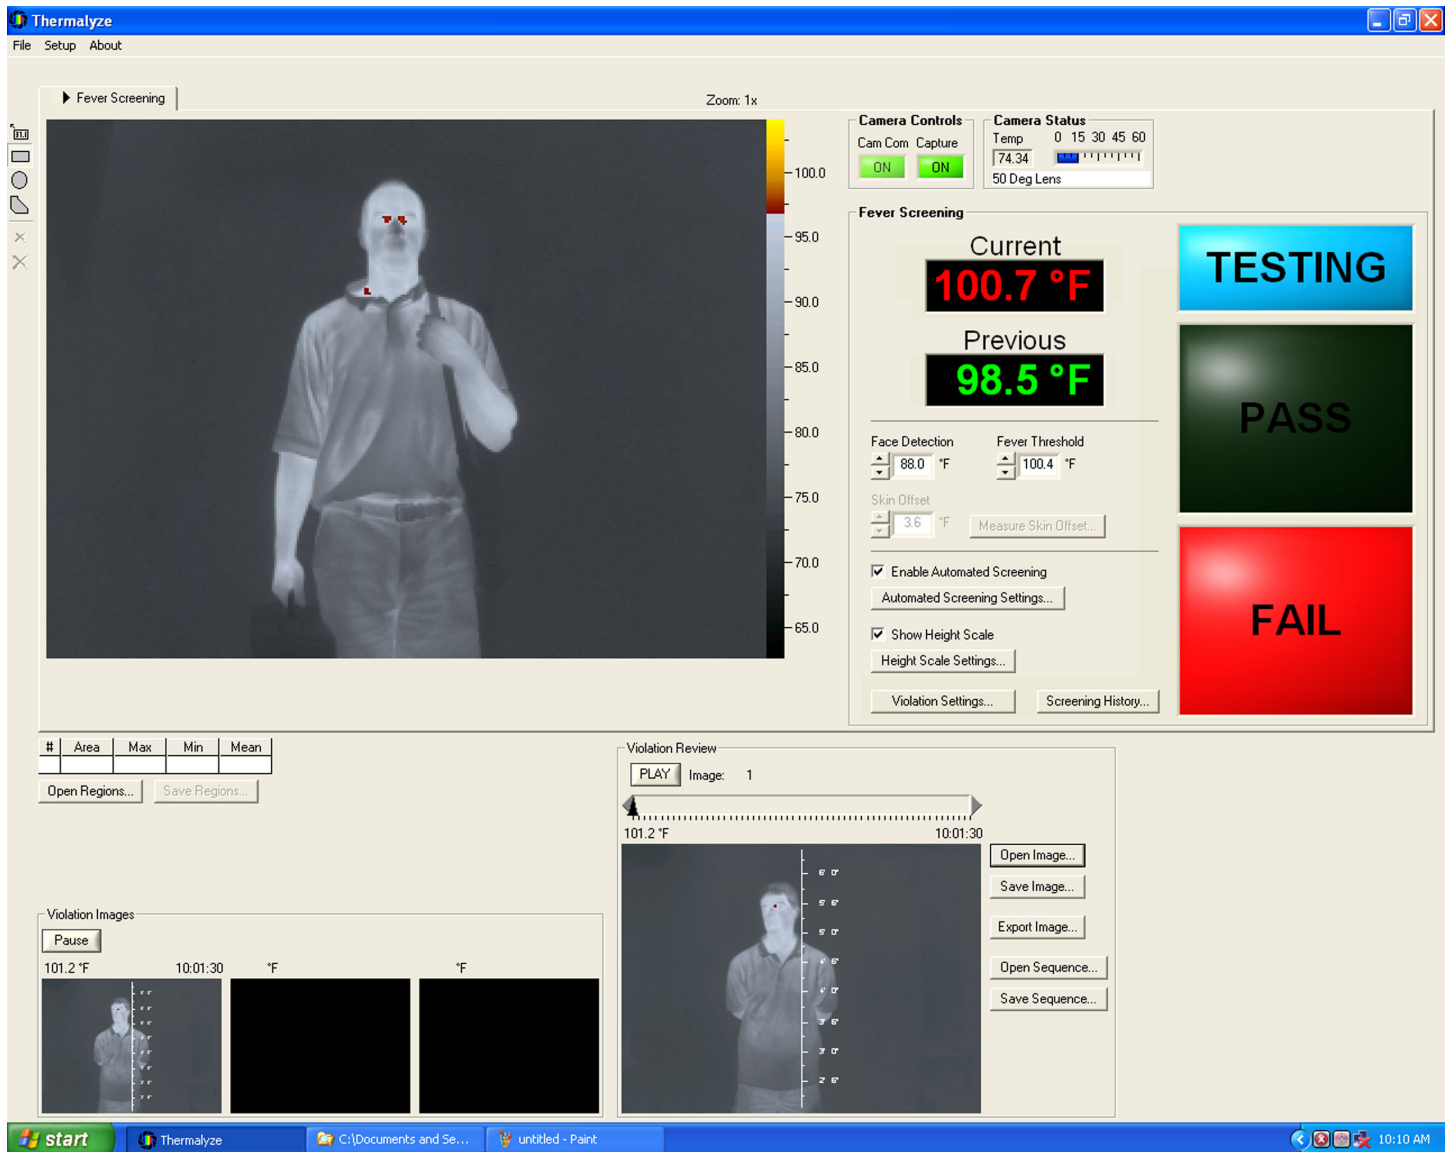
Thermalyze

File Setup About

Fever Screening

Zoom: 1x

100.0
95.0
90.0
85.0
80.0
75.0
70.0
65.0

Camera Controls
Cam Com Capture
ON ON

Camera Status
Temp 0 15 30 45 60
74.34
50 Deg Lens

Fever Screening

Current
100.7 °F

Previous
98.5 °F

TESTING

PASS

FAIL

Face Detection
88.0 °F

Fever Threshold
100.4 °F

Skin Offset
3.6 °F
Measure Skin Offset...

Enable Automated Screening
Automated Screening Settings...

Show Height Scale
Height Scale Settings...

Violation Settings...
Screening History...

| # | Area | Max | Min | Mean |
|---|---|---|---|---|
| | | | | |

Open Regions... Save Regions...

Violation Images
Pause
101.2 °F 10:01:30 °F °F

Violation Review
PLAY Image: 1
101.2 °F 10:01:30

Open Image...
Save Image...
Export Image...
Open Sequence...
Save Sequence...

start Thermalyze C:\Documents and Se... untitled - Paint 10:10 AM